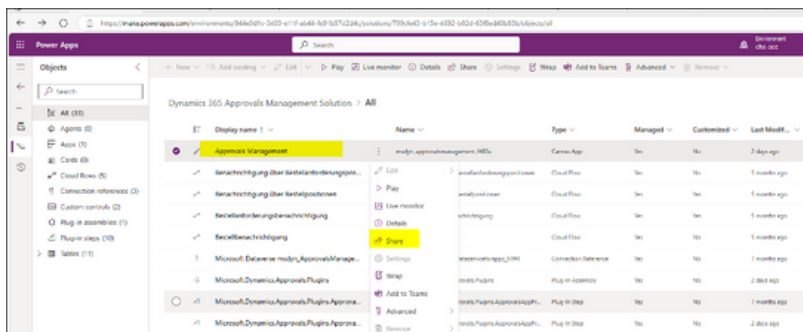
https://make.powerapps.com/environments/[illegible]/solutions/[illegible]/objects/all

Power Apps

Search

Environment
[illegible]

Objects

Search

All (33)
Agents (0)
Apps (1)
Cards (0)
Cloud flows (5)
Connection references (3)
Custom controls (2)
Plug-in assemblies (1)
Plug-in steps (10)
Tables (11)

+ New | Add existing | Edit | Play | Live monitor | Details | Share | Settings | Wrap | Add to Teams | Advanced | Remove

Dynamics 365 Approvals Management Solution > All

| | Display name ↑ | Name | Type | Managed | Customized | Last Modif... |
|---|---|---|---|---|---|---|
| | Approvals Management | msdyn_approvalsmanagement_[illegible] | Canvas App | Yes | No | 2 days ago |
| | Benachrichtigung über Bestellanforderungspos... | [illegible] | Cloud Flow | Yes | No | 5 months ago |
| | Benachrichtigung über Bestellpositionen | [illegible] | Cloud Flow | Yes | No | 5 months ago |
| | Bestellanforderungsbenachrichtigung | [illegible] | Cloud Flow | Yes | No | 5 months ago |
| | Bestellbenachrichtigung | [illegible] | Cloud Flow | Yes | No | 5 months ago |
| | Microsoft Dataverse msdyn_ApprovalsManage... | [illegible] | Connection Reference | Yes | No | 7 months ago |
| | Microsoft.Dynamics.Approvals.Plugins | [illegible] | Plug-in Assembly | Yes | No | 2 days ago |
| | Microsoft.Dynamics.Approvals.Plugins.Approva... | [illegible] | Plug-in Step | Yes | No | 7 months ago |
| | Microsoft.Dynamics.Approvals.Plugins.Approva... | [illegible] | Plug-in Step | Yes | No | 2 days ago |

Edit
Play
Live monitor
Details
Share
Settings
Wrap
Add to Teams
Advanced
Remove